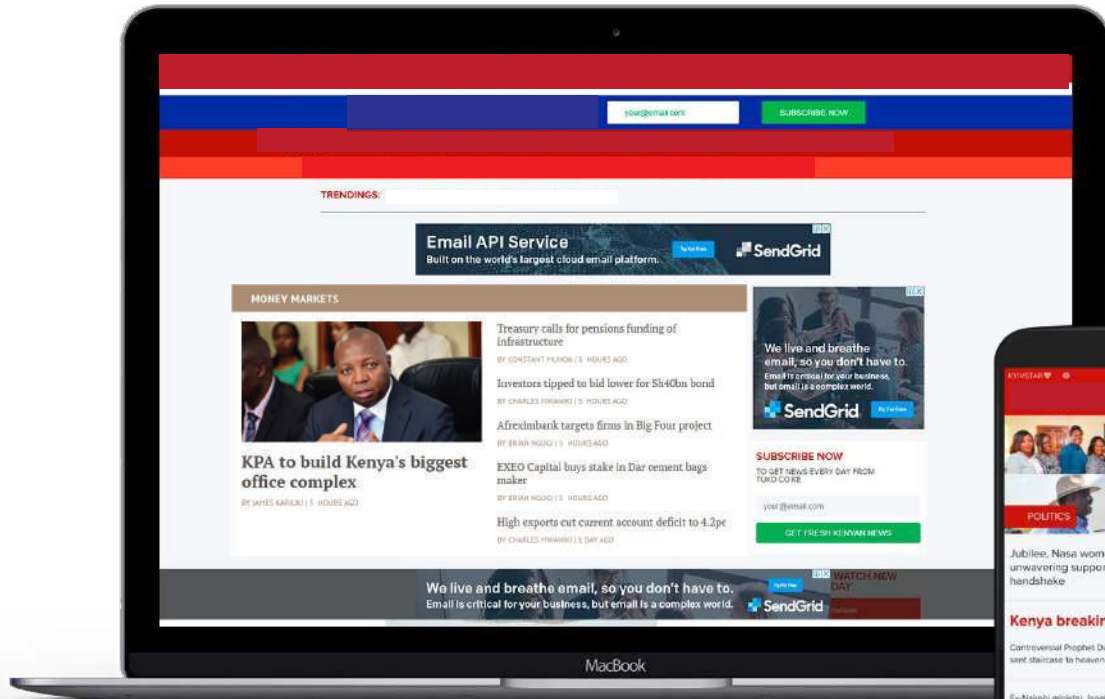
your@email.com

SUBSCRIBE NOW

TRENDINGS:

Email API Service
Built on the world's largest cloud email platform.
Try for Free
SendGrid

MONEY MARKETS

KPA to build Kenya's biggest office complex
BY JAMES KARIUKI | 5 HOURS AGO

Treasury calls for pensions funding of infrastructure
BY CONSTANT MUNDA | 5 HOURS AGO

Investors tipped to bid lower for Sh40bn bond
BY CHARLES MWANIKI | 5 HOURS AGO

Afreximbank targets firms in Big Four project
BY BRIAN NGUGI | 5 HOURS AGO

EXEO Capital buys stake in Dar cement bags maker
BY BRIAN NGUGI | 5 HOURS AGO

High exports cut current account deficit to 4.2pc
BY CHARLES MWANIKI | 5 DAY AGO

We live and breathe email, so you don't have to.
Email is critical for your business, but email is a complex world.
SendGrid
Try for Free

SUBSCRIBE NOW
TO GET NEWS EVERY DAY FROM TUKO.CO.KE
your@email.com
GET FRESH KENYAN NEWS

We live and breathe email, so you don't have to.
Email is critical for your business, but email is a complex world.
Try for Free
SendGrid

WATCH NEW DAY

MacBook

POLITICS
Jubilee, Nasa wom unwavering suppor handshake

Kenya breakin
Controversial Prophet D sent staircase to heaven